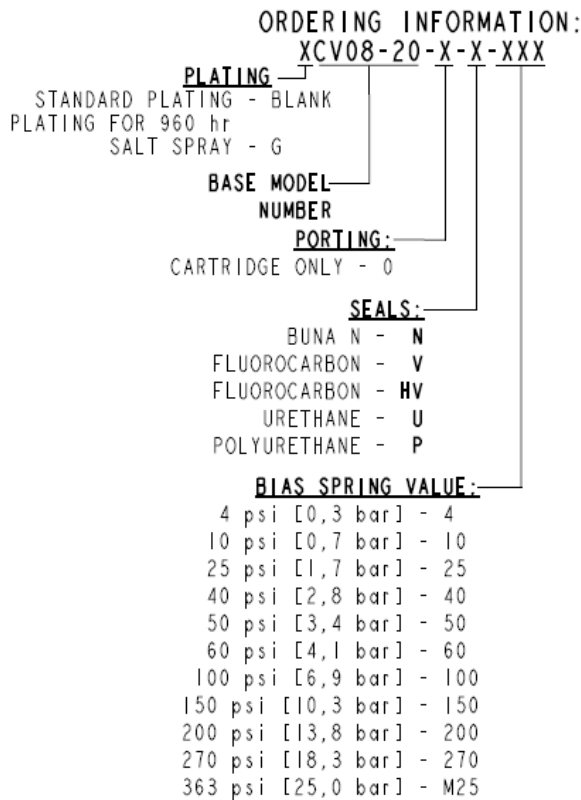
ORDERING INFORMATION:
XCV08-20-X-X-XXX

PLATING
STANDARD PLATING - BLANK
PLATING FOR 960 hr SALT SPRAY - G

BASE MODEL NUMBER

PORTING:
CARTRIDGE ONLY - 0

SEALS:
BUNA N - N
FLUOROCARBON - V
FLUOROCARBON - HV
URETHANE - U
POLYURETHANE - P

BIAS SPRING VALUE:
4 psi [0,3 bar] - 4
10 psi [0,7 bar] - 10
25 psi [1,7 bar] - 25
40 psi [2,8 bar] - 40
50 psi [3,4 bar] - 50
60 psi [4,1 bar] - 60
100 psi [6,9 bar] - 100
150 psi [10,3 bar] - 150
200 psi [13,8 bar] - 200
270 psi [18,3 bar] - 270
363 psi [25,0 bar] - M25